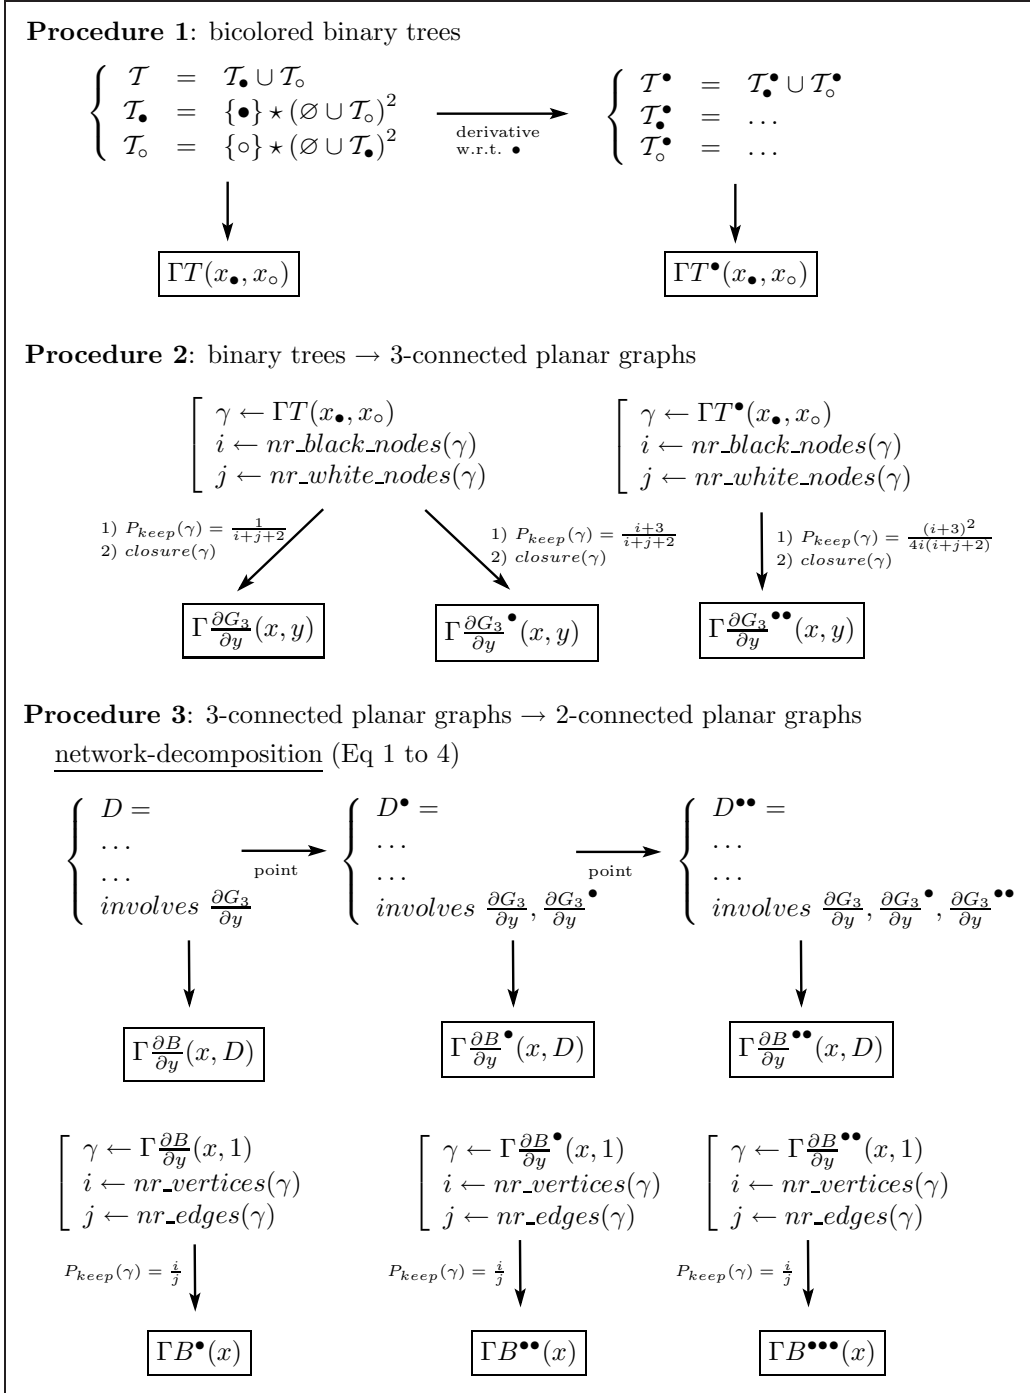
**Procedure 1**: bicolored binary trees

$\left\{ \begin{array}{lcl} \mathcal{T} & = & \mathcal{T}_\bullet \cup \mathcal{T}_\circ \\ \mathcal{T}_\bullet & = & \{\bullet\} \star (\varnothing \cup \mathcal{T}_\circ)^2 \\ \mathcal{T}_\circ & = & \{\circ\} \star (\varnothing \cup \mathcal{T}_\bullet)^2 \end{array} \right.$

derivative w.r.t. $\bullet$

$\left\{ \begin{array}{lcl} \mathcal{T}^\bullet & = & \mathcal{T}_\bullet^\bullet \cup \mathcal{T}_\circ^\bullet \\ \mathcal{T}_\bullet^\bullet & = & \dots \\ \mathcal{T}_\circ^\bullet & = & \dots \end{array} \right.$

$\Gamma T(x_\bullet, x_\circ)$

$\Gamma T^\bullet(x_\bullet, x_\circ)$

**Procedure 2**: binary trees → 3-connected planar graphs

$\left[ \begin{array}{l} \gamma \leftarrow \Gamma T(x_\bullet, x_\circ) \\ i \leftarrow nr\_black\_nodes(\gamma) \\ j \leftarrow nr\_white\_nodes(\gamma) \end{array} \right.$

$\left[ \begin{array}{l} \gamma \leftarrow \Gamma T^\bullet(x_\bullet, x_\circ) \\ i \leftarrow nr\_black\_nodes(\gamma) \\ j \leftarrow nr\_white\_nodes(\gamma) \end{array} \right.$

1) $P_{keep}(\gamma) = \frac{1}{i+j+2}$
2) $closure(\gamma)$

1) $P_{keep}(\gamma) = \frac{i+3}{i+j+2}$
2) $closure(\gamma)$

1) $P_{keep}(\gamma) = \frac{(i+3)^2}{4i(i+j+2)}$
2) $closure(\gamma)$

$\Gamma \frac{\partial G_3}{\partial y}(x, y)$

$\Gamma \frac{\partial G_3}{\partial y}^\bullet(x, y)$

$\Gamma \frac{\partial G_3}{\partial y}^{\bullet\bullet}(x, y)$

**Procedure 3**: 3-connected planar graphs → 2-connected planar graphs

network-decomposition (Eq 1 to 4)

$\left\{ \begin{array}{l} D = \\ \dots \\ \dots \\ involves\ \frac{\partial G_3}{\partial y} \end{array} \right.$

point

$\left\{ \begin{array}{l} D^\bullet = \\ \dots \\ \dots \\ involves\ \frac{\partial G_3}{\partial y}, \frac{\partial G_3}{\partial y}^\bullet \end{array} \right.$

point

$\left\{ \begin{array}{l} D^{\bullet\bullet} = \\ \dots \\ \dots \\ involves\ \frac{\partial G_3}{\partial y}, \frac{\partial G_3}{\partial y}^\bullet, \frac{\partial G_3}{\partial y}^{\bullet\bullet} \end{array} \right.$

$\Gamma \frac{\partial B}{\partial y}(x, D)$

$\Gamma \frac{\partial B}{\partial y}^\bullet(x, D)$

$\Gamma \frac{\partial B}{\partial y}^{\bullet\bullet}(x, D)$

$\left[ \begin{array}{l} \gamma \leftarrow \Gamma \frac{\partial B}{\partial y}(x, 1) \\ i \leftarrow nr\_vertices(\gamma) \\ j \leftarrow nr\_edges(\gamma) \end{array} \right.$

$\left[ \begin{array}{l} \gamma \leftarrow \Gamma \frac{\partial B}{\partial y}^\bullet(x, 1) \\ i \leftarrow nr\_vertices(\gamma) \\ j \leftarrow nr\_edges(\gamma) \end{array} \right.$

$\left[ \begin{array}{l} \gamma \leftarrow \Gamma \frac{\partial B}{\partial y}^{\bullet\bullet}(x, 1) \\ i \leftarrow nr\_vertices(\gamma) \\ j \leftarrow nr\_edges(\gamma) \end{array} \right.$

$P_{keep}(\gamma) = \frac{i}{j}$

$P_{keep}(\gamma) = \frac{i}{j}$

$P_{keep}(\gamma) = \frac{i}{j}$

$\Gamma B^\bullet(x)$

$\Gamma B^{\bullet\bullet}(x)$

$\Gamma B^{\bullet\bullet\bullet}(x)$